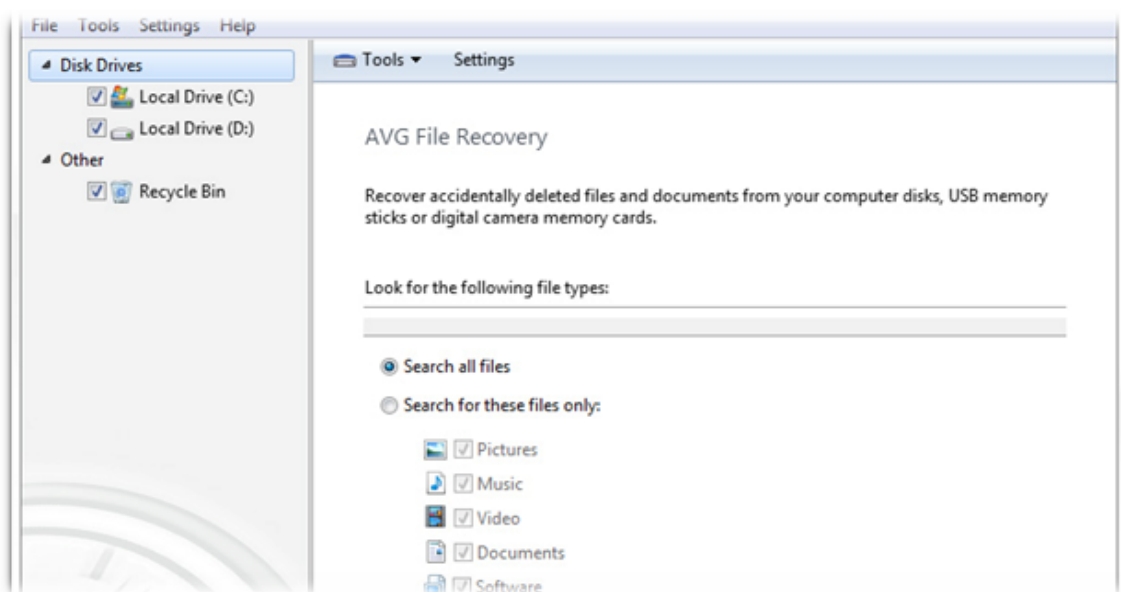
File Tools Settings Help

Disk Drives
Local Drive (C:)
Local Drive (D:)
Other
Recycle Bin

Tools Settings

AVG File Recovery

Recover accidentally deleted files and documents from your computer disks, USB memory sticks or digital camera memory cards.

Look for the following file types:

Search all files

Search for these files only:

Pictures

Music

Video

Documents

Software